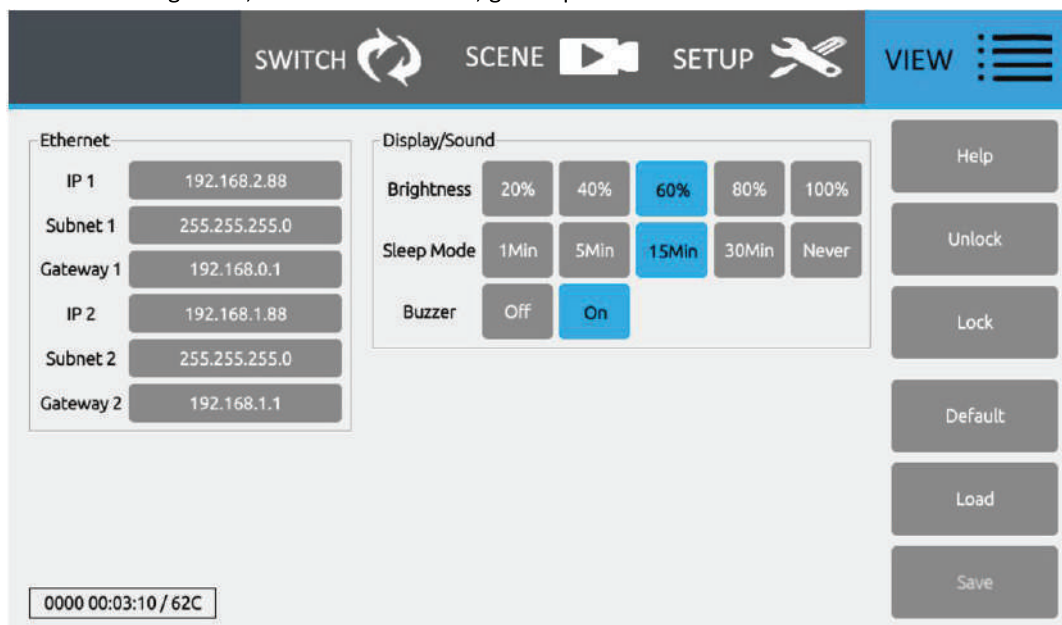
SWITCH SCENE SETUP VIEW

Ethernet

| | |
|---|---|
| IP 1 | 192.168.2.88 |
| Subnet 1 | 255.255.255.0 |
| Gateway 1 | 192.168.0.1 |
| IP 2 | 192.168.1.88 |
| Subnet 2 | 255.255.255.0 |
| Gateway 2 | 192.168.1.1 |

Display/Sound

| | | | | | |
|---|---|---|---|---|---|
| Brightness | 20% | 40% | 60% | 80% | 100% |
| Sleep Mode | 1Min | 5Min | 15Min | 30Min | Never |
| Buzzer | Off | On | | | |

Help

Unlock

Lock

Default

Load

Save

0000 00:03:10 / 62C